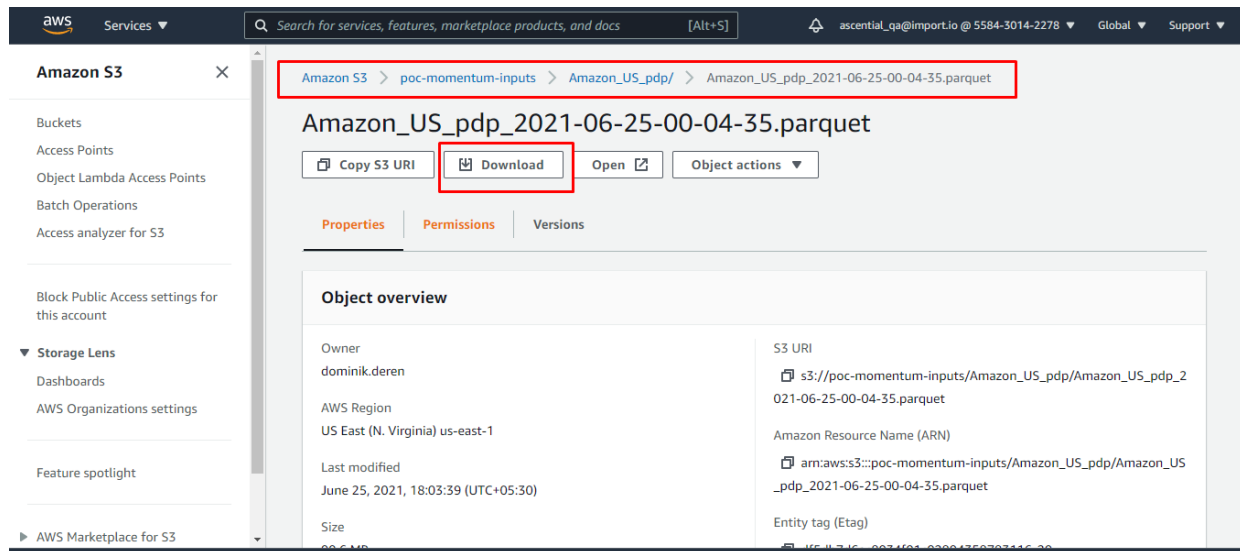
aws Services ▼ Search for services, features, marketplace products, and docs [Alt+S] ascential_qa@import.io @ 5584-3014-2278 ▼ Global ▼ Support ▼

Amazon S3 ✕

Buckets
Access Points
Object Lambda Access Points
Batch Operations
Access analyzer for S3

Block Public Access settings for this account

▼ Storage Lens
Dashboards
AWS Organizations settings

Feature spotlight

▶ AWS Marketplace for S3

Amazon S3 > poc-momentum-inputs > Amazon_US_pdp/ > Amazon_US_pdp_2021-06-25-00-04-35.parquet

Amazon_US_pdp_2021-06-25-00-04-35.parquet

Copy S3 URI Download Open Object actions ▼

Properties Permissions Versions

Object overview

Owner
dominik.deren

AWS Region
US East (N. Virginia) us-east-1

Last modified
June 25, 2021, 18:03:39 (UTC+05:30)

Size
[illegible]

S3 URI
s3://poc-momentum-inputs/Amazon_US_pdp/Amazon_US_pdp_2021-06-25-00-04-35.parquet

Amazon Resource Name (ARN)
arn:aws:s3:::poc-momentum-inputs/Amazon_US_pdp/Amazon_US_pdp_2021-06-25-00-04-35.parquet

Entity tag (Etag)
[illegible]